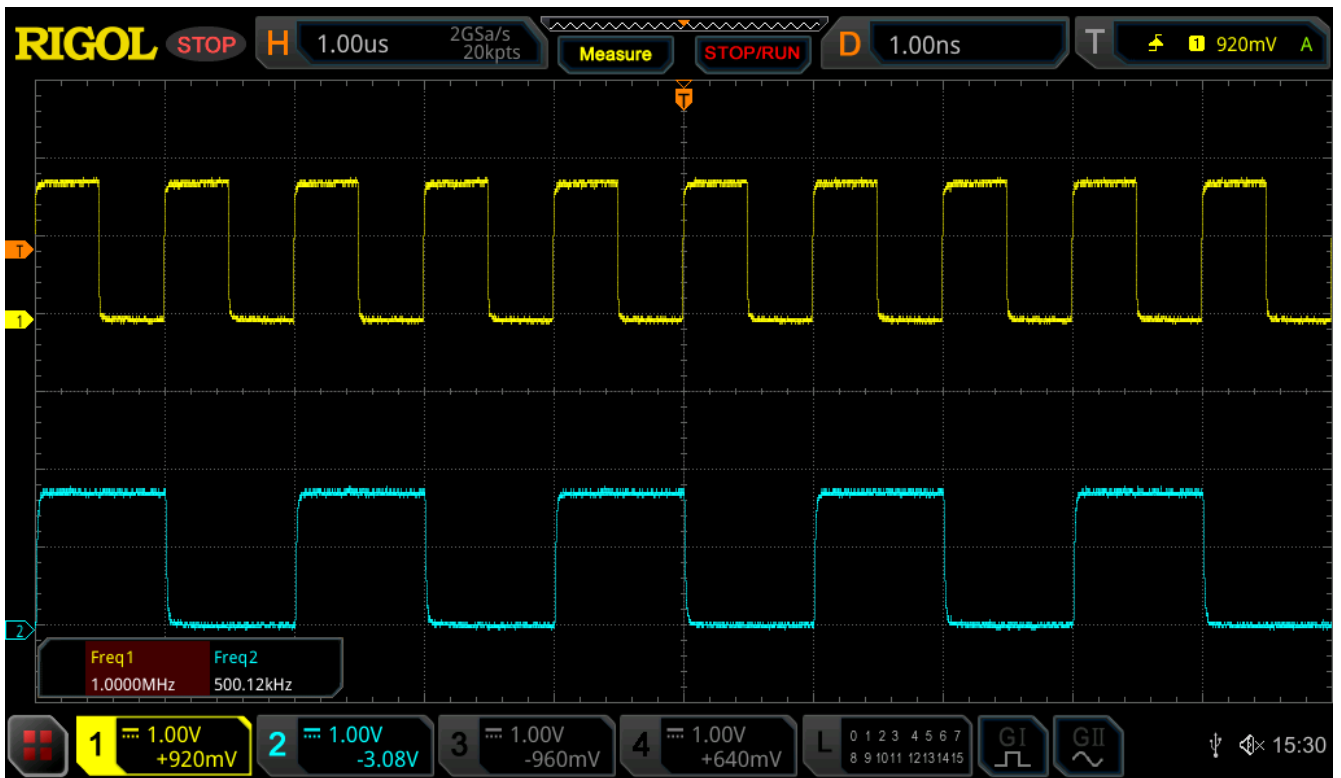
RIGOL STOP H 1.00us 2GSa/s 20kpts Measure STOP/RUN D 1.00ns T 1 920mV A

T
1
2

| Freq1 | Freq2 |
|---|---|
| 1.0000MHz | 500.12kHz |

1 1.00V +920mV
2 1.00V -3.08V
3 1.00V -960mV
4 1.00V +640mV
L 0 1 2 3 4 5 6 7 8 9 10 11 12 13 14 15
GI
GII
15:30